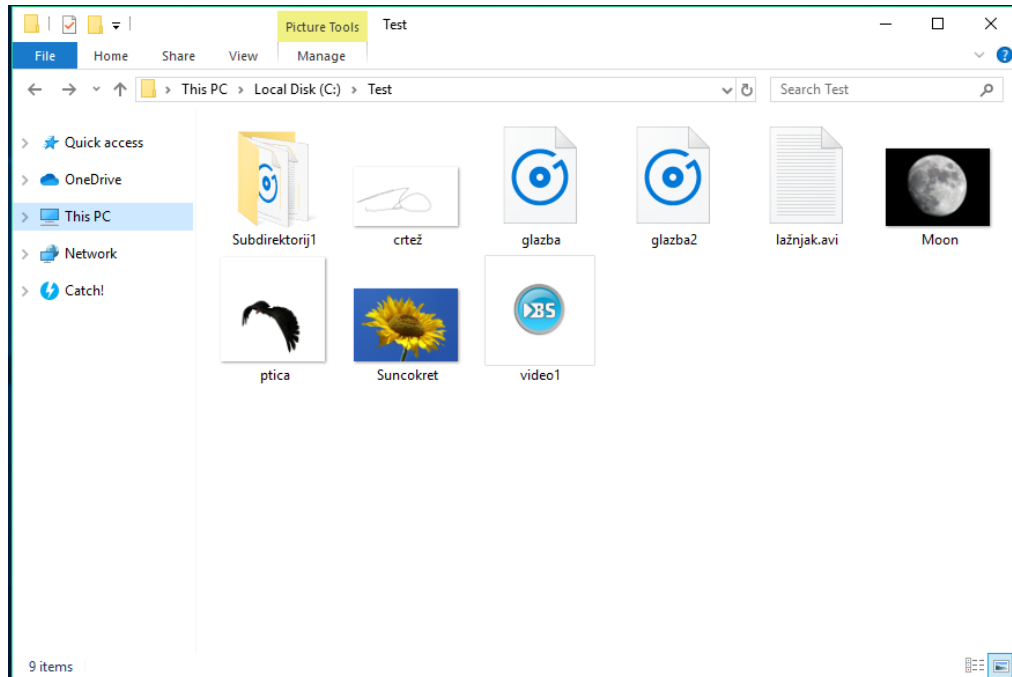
Picture Tools Test

File Home Share View Manage

This PC > Local Disk (C:) > Test

Search Test

Quick access
OneDrive
This PC
Network
Catch!

Subdirektorij1
crtež
glazba
glazba2
lažnjak.avi
Moon
ptica
Suncokret
video1

9 items